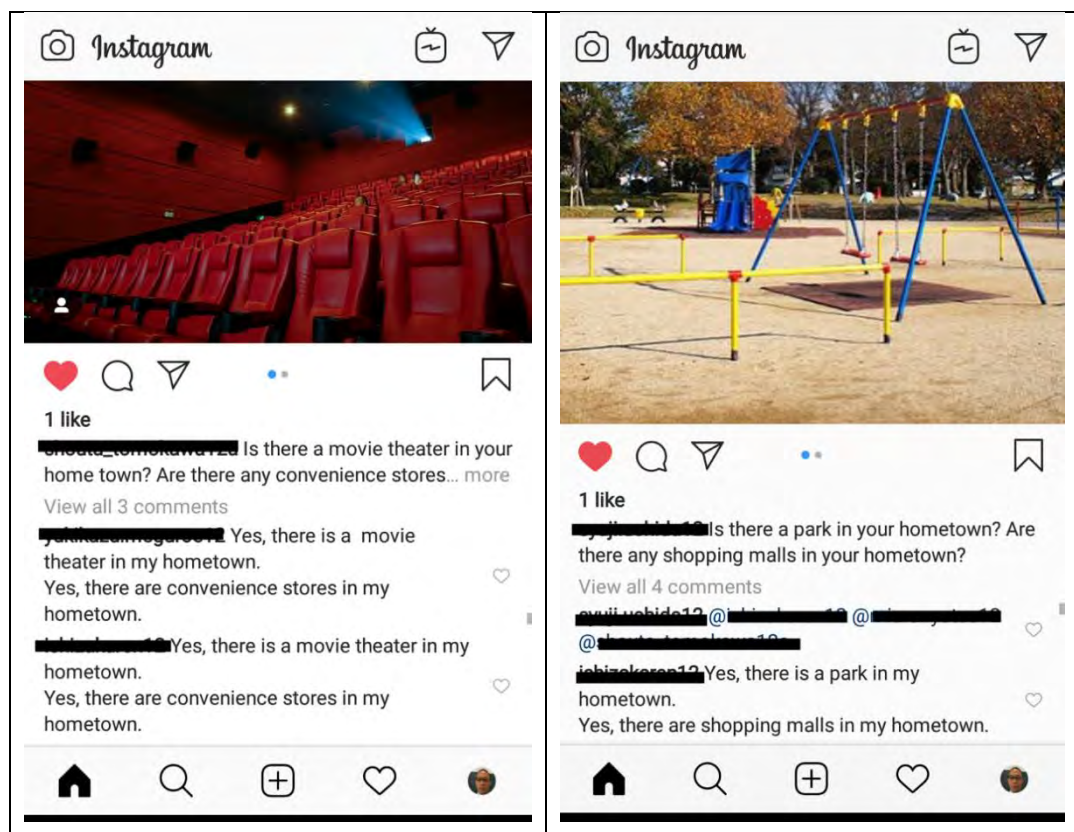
Instagram

1 like

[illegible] Is there a movie theater in your home town? Are there any convenience stores... more

View all 3 comments

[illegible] Yes, there is a movie theater in my hometown.
Yes, there are convenience stores in my hometown.

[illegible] Yes, there is a movie theater in my hometown.
Yes, there are convenience stores in my hometown.

Instagram

1 like

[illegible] Is there a park in your hometown? Are there any shopping malls in your hometown?

View all 4 comments

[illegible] @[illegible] @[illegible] @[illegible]

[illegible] Yes, there is a park in my hometown.
Yes, there are shopping malls in my hometown.